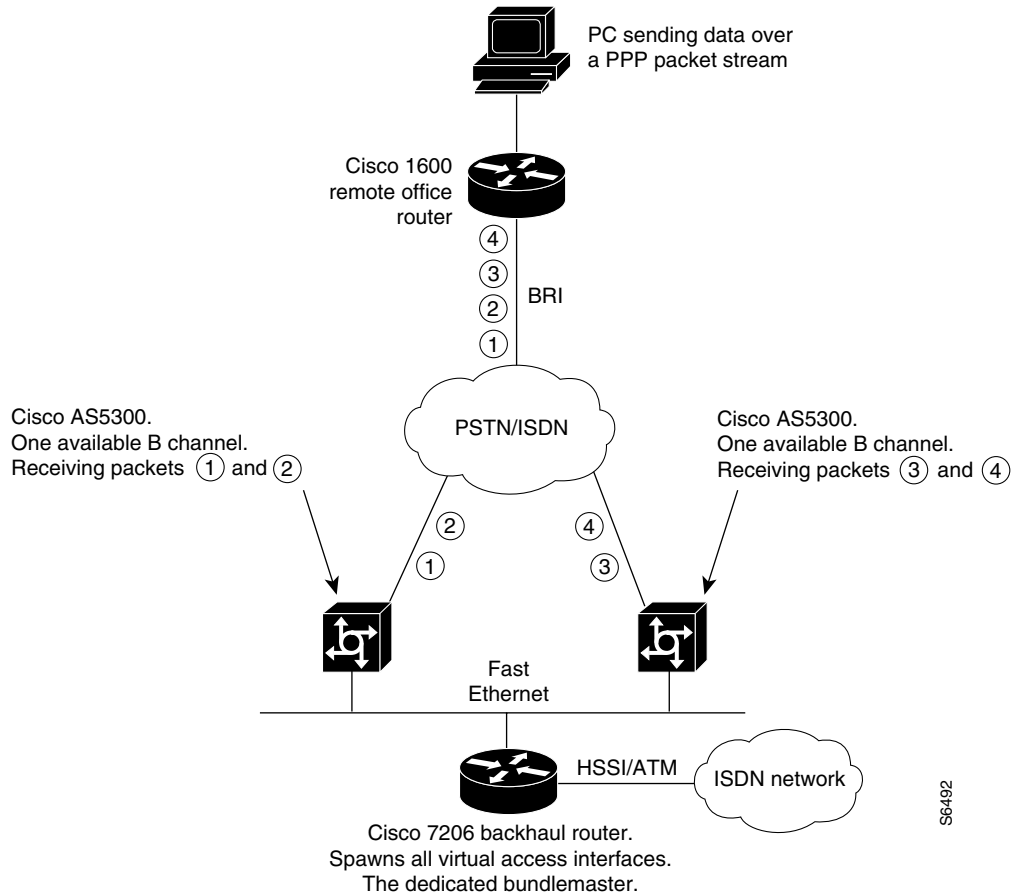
PC sending data over a PPP packet stream

Cisco 1600 remote office router

4
3
2
1

BRI

Cisco AS5300.
One available B channel.
Receiving packets 1 and 2

PSTN/ISDN

Cisco AS5300.
One available B channel.
Receiving packets 3 and 4

2
1

4
3

Fast Ethernet

HSSI/ATM

ISDN network

S6492

Cisco 7206 backhaul router.
Spawns all virtual access interfaces.
The dedicated bundlemaster.